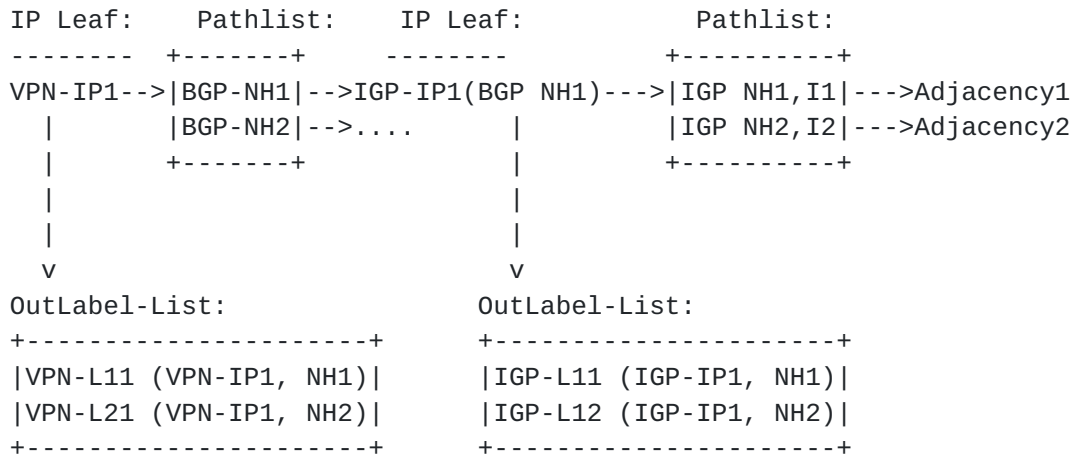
IP Leaf:    Pathlist:    IP Leaf:           Pathlist:
--------   +-------+     --------           +----------+
VPN-IP1-->|BGP-NH1|-->IGP-IP1(BGP NH1)--->|IGP NH1,I1|--->Adjacency1
  |        |BGP-NH2|-->....    |           |IGP NH2,I2|--->Adjacency2
  |        +-------+           |           +----------+
  |                            |
  |                            |
  v                            v
OutLabel-List:                OutLabel-List:
+----------------------+      +----------------------+
|VPN-L11 (VPN-IP1, NH1)|      |IGP-L11 (IGP-IP1, NH1)|
|VPN-L21 (VPN-IP1, NH2)|      |IGP-L12 (IGP-IP1, NH2)|
+----------------------+      +----------------------+